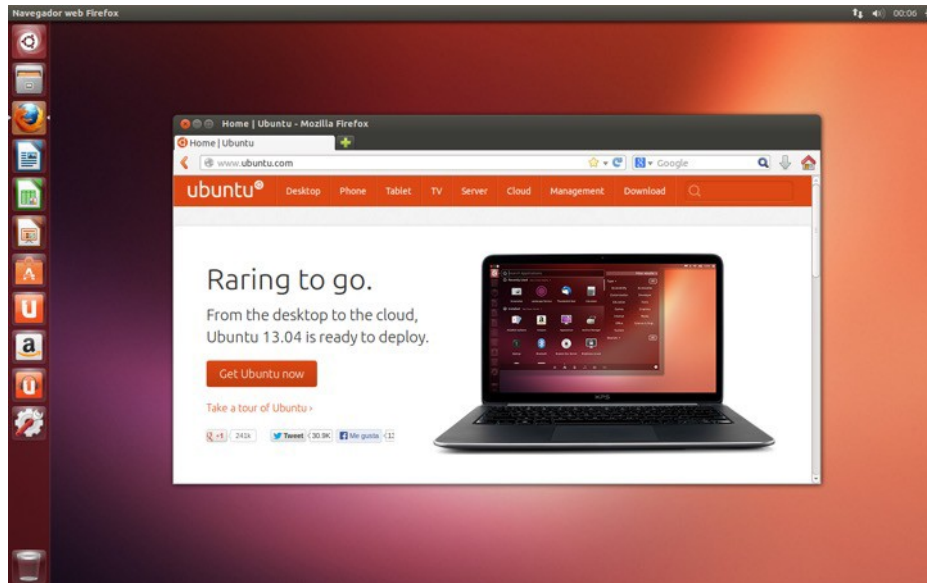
Navegador web Firefox

00:06

Home | Ubuntu - Mozilla Firefox

Home | Ubuntu

www.ubuntu.com

Google

ubuntu Desktop Phone Tablet TV Server Cloud Management Download

Raring to go.

From the desktop to the cloud, Ubuntu 13.04 is ready to deploy.

Get Ubuntu now

Take a tour of Ubuntu ›

+1 241k Tweet 30.9K Me gusta 1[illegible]

XPS